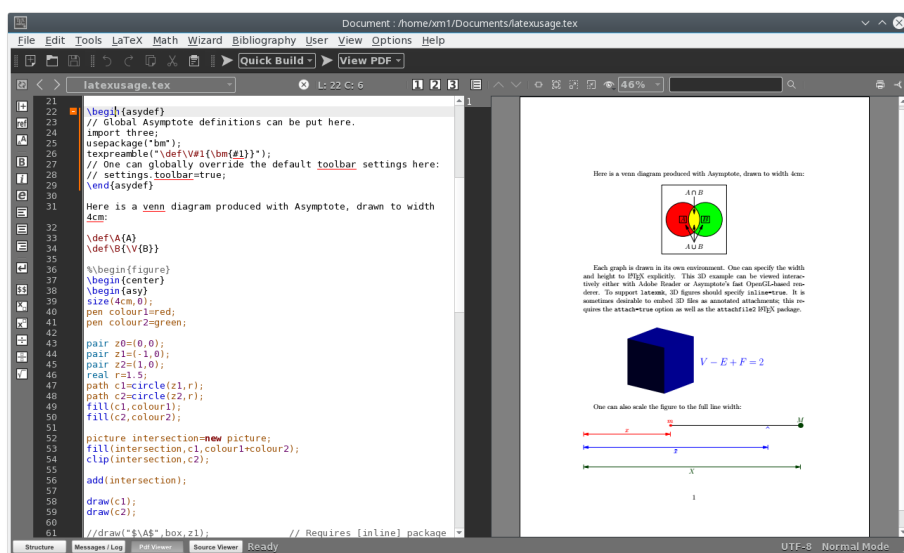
Document : /home/xm1/Documents/latexusage.tex

File Edit Tools LaTeX Math Wizard Bibliography User View Options Help

Quick Build View PDF

latexusage.tex L: 22 C: 6 1 2 3 46%

21
22 \begin{asydef}
23 // Global Asymptote definitions can be put here.
24 import three;
25 usepackage("bm");
26 texpreamble("\def\V#1{\bm{#1}}");
27 // One can globally override the default toolbar settings here:
28 // settings.toolbar=true;
29 \end{asydef}
30
31 Here is a venn diagram produced with Asymptote, drawn to width 4cm:
32
33 \def\A{A}
34 \def\B{\V{B}}
35
36 %\begin{figure}
37 \begin{center}
38 \begin{asy}
39 size(4cm,0);
40 pen colour1=red;
41 pen colour2=green;
42
43 pair z0=(0,0);
44 pair z1=(-1,0);
45 pair z2=(1,0);
46 real r=1.5;
47 path c1=circle(z1,r);
48 path c2=circle(z2,r);
49 fill(c1,colour1);
50 fill(c2,colour2);
51
52 picture intersection=new picture;
53 fill(intersection,c1,colour1+colour2);
54 clip(intersection,c2);
55
56 add(intersection);
57
58 draw(c1);
59 draw(c2);
60
61 //draw("$\A$",box,z1); // Requires [inline] package

1

Here is a venn diagram produced with Asymptote, drawn to width 4cm:

$A \cap B$

A B

$A \cup B$

Each graph is drawn in its own environment. One can specify the width and height to LaTeX explicitly. This 3D example can be viewed interactively either with Adobe Reader or Asymptote's fast OpenGL-based renderer. To support latexmk, 3D figures should specify inline=true. It is sometimes desirable to embed 3D files as annotated attachments; this requires the attach=true option as well as the attachfile2 LaTeX package.

$V - E + F = 2$

One can also scale the figure to the full line width:

m M

x

x

X

1

Structure Messages / Log Pdf Viewer Source Viewer Ready UTF-8 Normal Mode